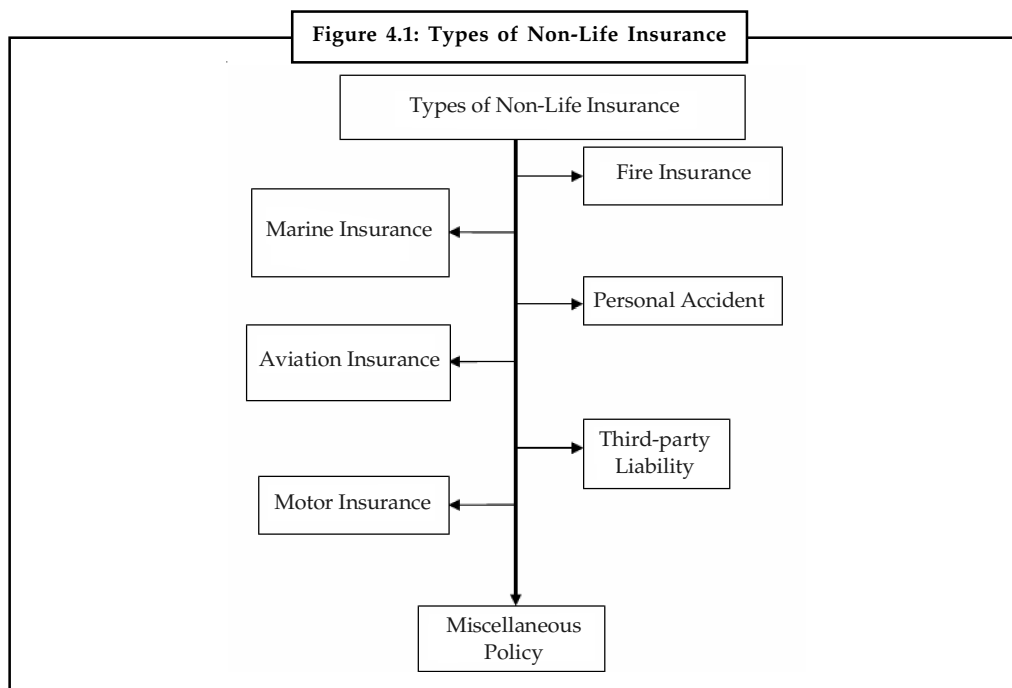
Figure 4.1: Types of Non-Life Insurance

Types of Non-Life Insurance

Fire Insurance

Marine Insurance

Personal Accident

Aviation Insurance

Third-party Liability

Motor Insurance

Miscellaneous Policy